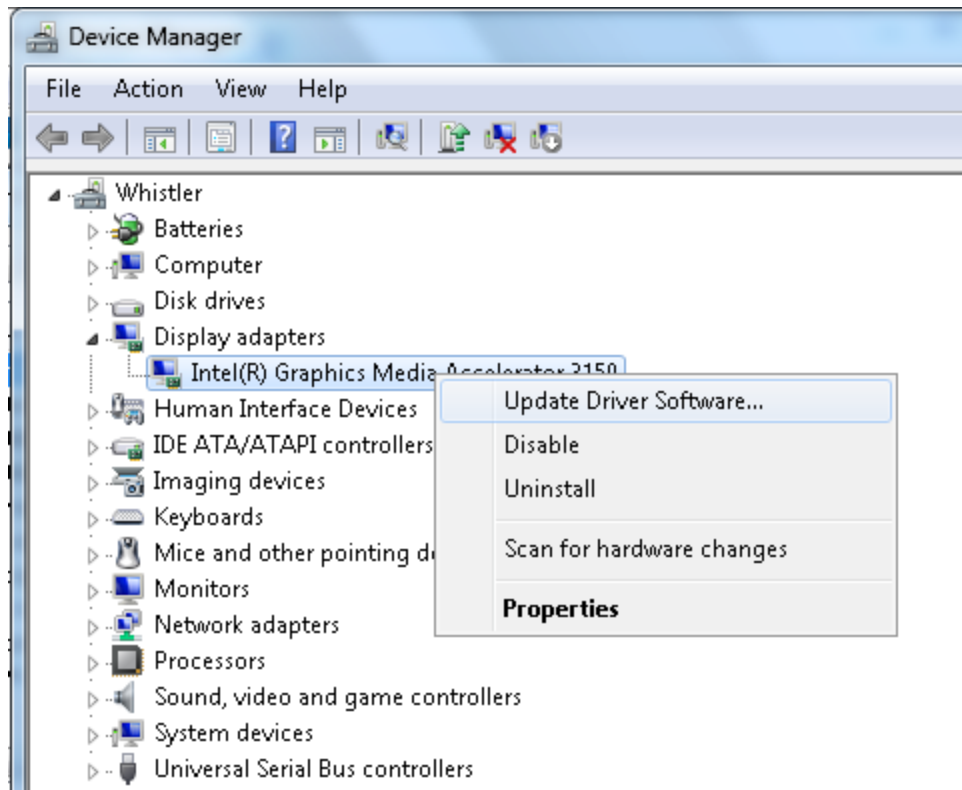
Device Manager

File Action View Help

Whistler
Batteries
Computer
Disk drives
Display adapters
Intel(R) Graphics Media Accelerator 3150
Human Interface Devices
IDE ATA/ATAPI controllers
Imaging devices
Keyboards
Mice and other pointing de
Monitors
Network adapters
Processors
Sound, video and game controllers
System devices
Universal Serial Bus controllers

Update Driver Software...
Disable
Uninstall
Scan for hardware changes
Properties